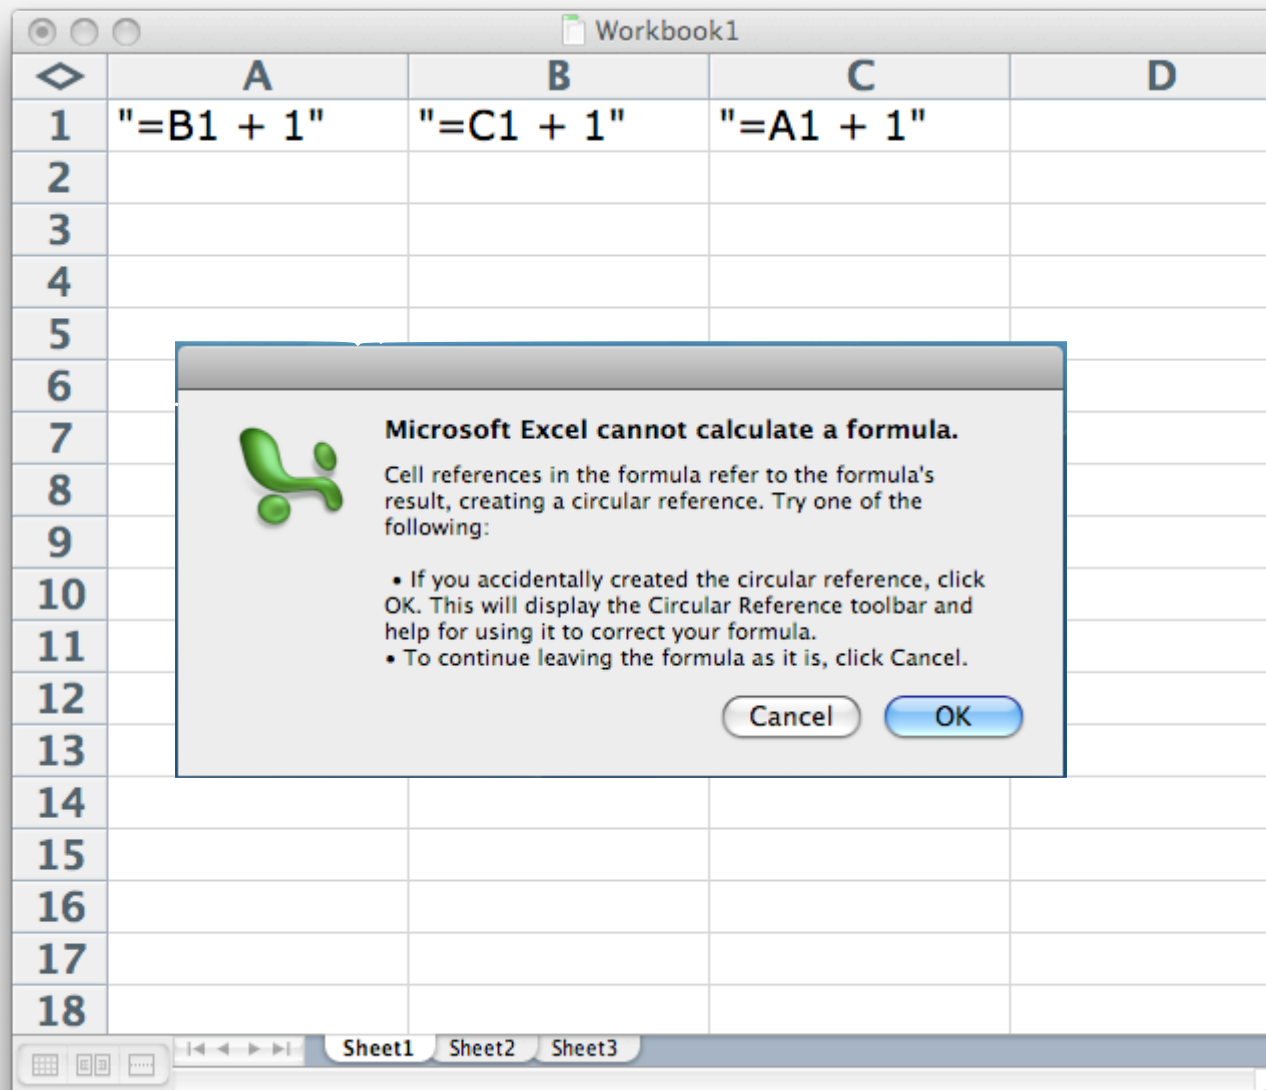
Workbook1

| | A | B | C | D |
|---|---|---|---|---|
| 1 | "=B1 + 1" | "=C1 + 1" | "=A1 + 1" | |
| 2 | | | | |
| 3 | | | | |
| 4 | | | | |
| 5 | | | | |
| 6 | | | | |
| 7 | | | | |
| 8 | | | | |
| 9 | | | | |
| 10 | | | | |
| 11 | | | | |
| 12 | | | | |
| 13 | | | | |
| 14 | | | | |
| 15 | | | | |
| 16 | | | | |
| 17 | | | | |
| 18 | | | | |

Microsoft Excel cannot calculate a formula.

Cell references in the formula refer to the formula's result, creating a circular reference. Try one of the following:

• If you accidentally created the circular reference, click OK. This will display the Circular Reference toolbar and help for using it to correct your formula.
• To continue leaving the formula as it is, click Cancel.

Cancel OK

Sheet1 Sheet2 Sheet3